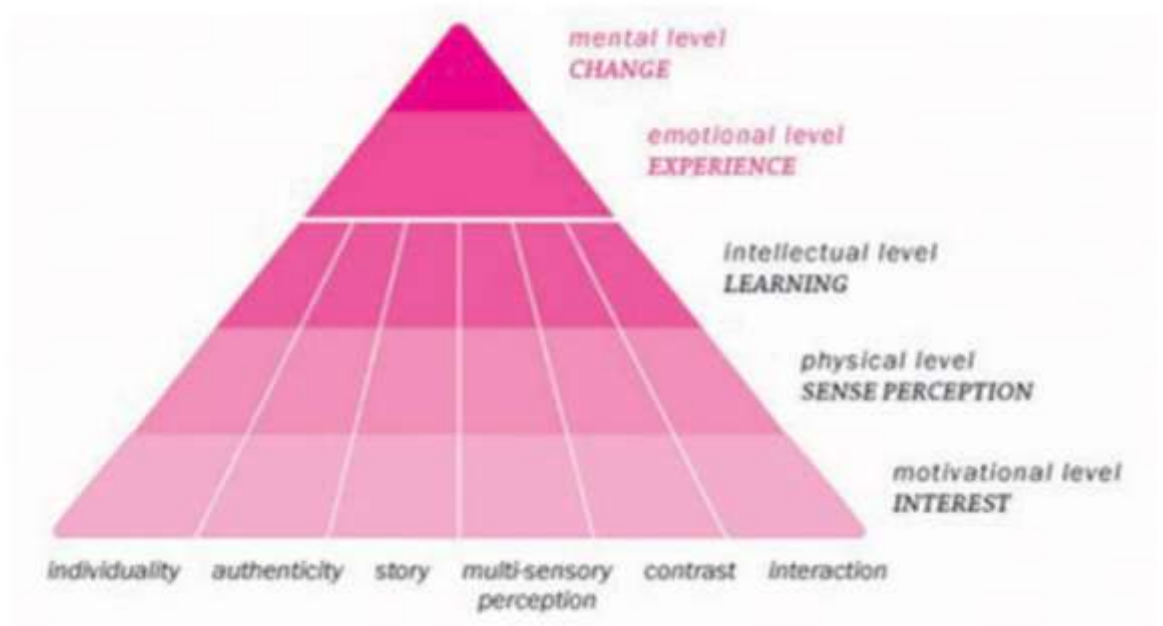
mental level
CHANGE

emotional level
EXPERIENCE

intellectual level
LEARNING

physical level
SENSE PERCEPTION

motivational level
INTEREST

individuality authenticity story multi-sensory perception contrast interaction